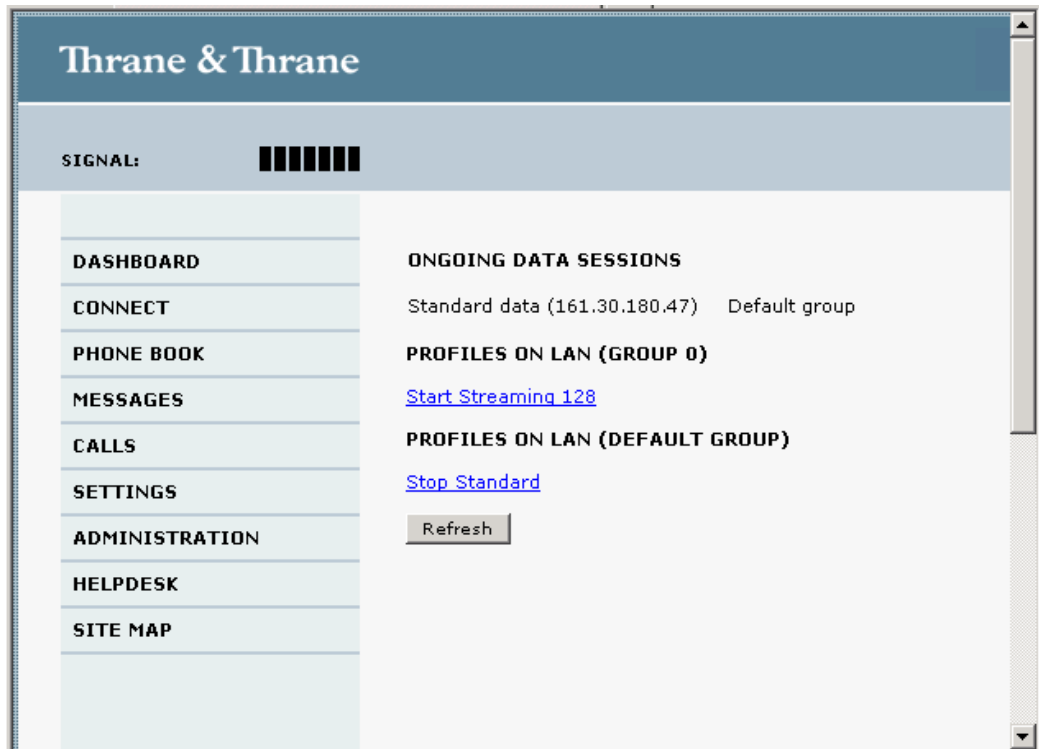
Thrane & Thrane

SIGNAL:

DASHBOARD
CONNECT
PHONE BOOK
MESSAGES
CALLS
SETTINGS
ADMINISTRATION
HELPDESK
SITE MAP

ONGOING DATA SESSIONS

Standard data (161.30.180.47) Default group

PROFILES ON LAN (GROUP 0)

Start Streaming 128

PROFILES ON LAN (DEFAULT GROUP)

Stop Standard

Refresh